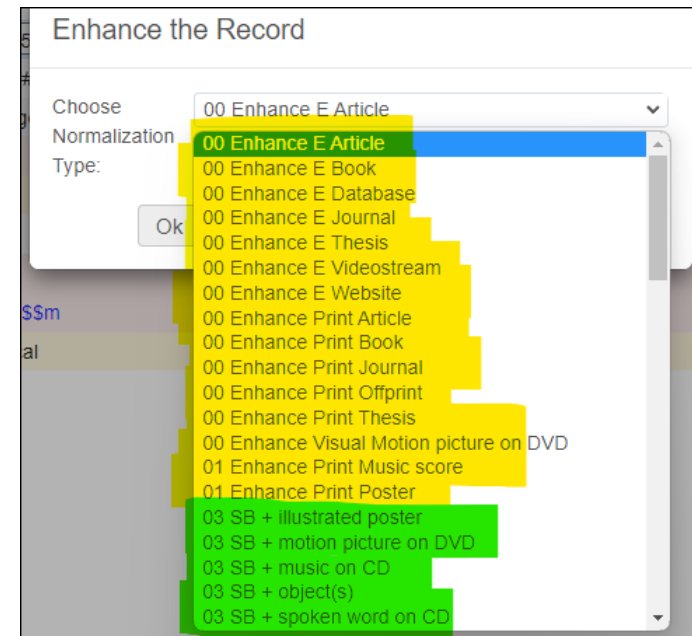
Enhance the Record

Choose Normalization Type:

00 Enhance E Article

Ok

$$m

al

00 Enhance E Article
00 Enhance E Book
00 Enhance E Database
00 Enhance E Journal
00 Enhance E Thesis
00 Enhance E Videostream
00 Enhance E Website
00 Enhance Print Article
00 Enhance Print Book
00 Enhance Print Journal
00 Enhance Print Offprint
00 Enhance Print Thesis
00 Enhance Visual Motion picture on DVD
01 Enhance Print Music score
01 Enhance Print Poster
03 SB + illustrated poster
03 SB + motion picture on DVD
03 SB + music on CD
03 SB + object(s)
03 SB + spoken word on CD